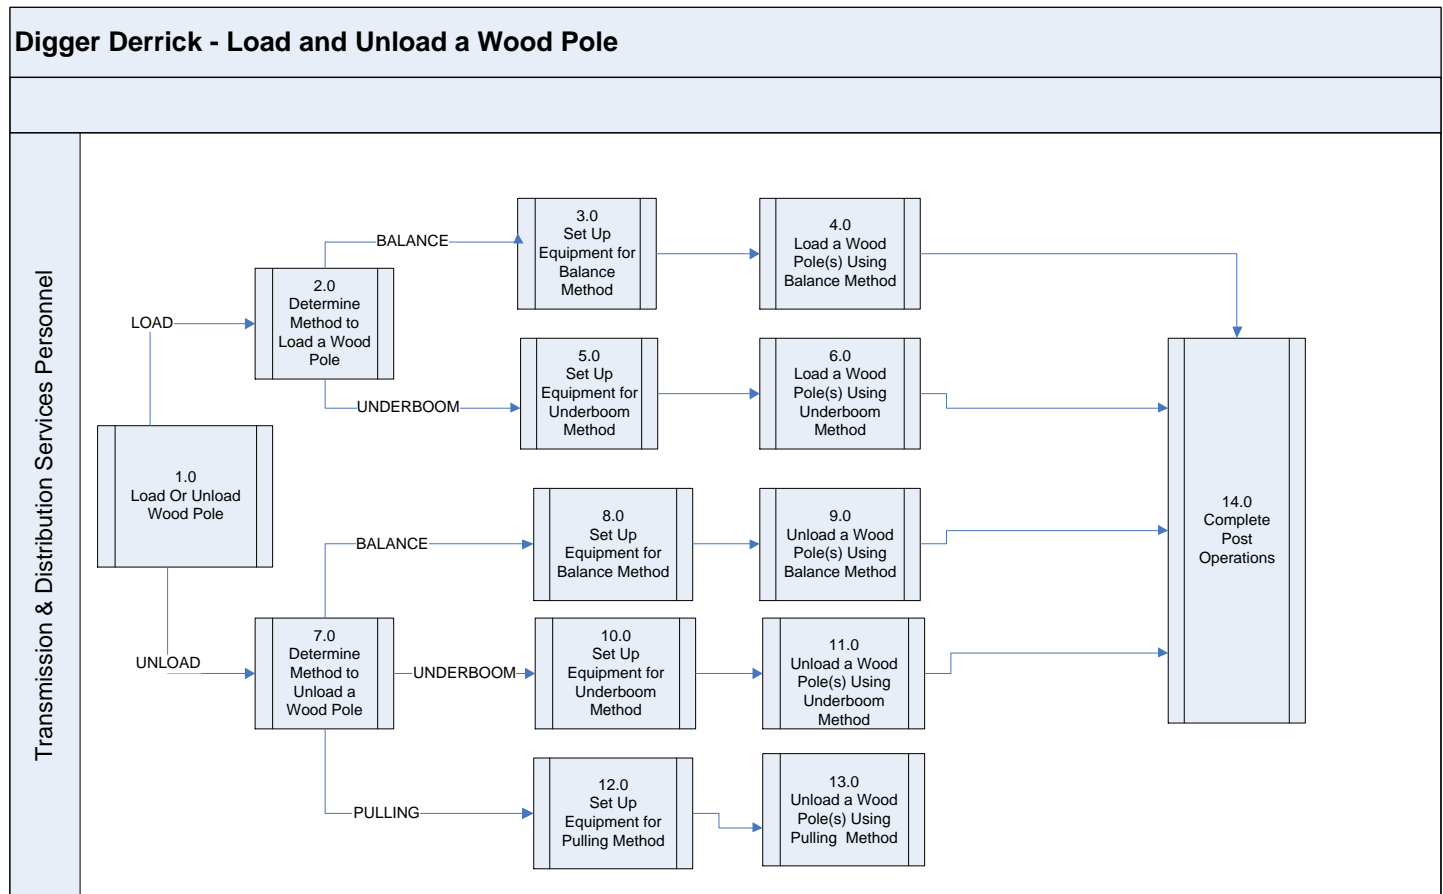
Digger Derrick - Load and Unload a Wood Pole

Transmission & Distribution Services Personnel

1.0
Load Or Unload Wood Pole

LOAD

2.0
Determine Method to Load a Wood Pole

BALANCE

3.0
Set Up Equipment for Balance Method

4.0
Load a Wood Pole(s) Using Balance Method

UNDERBOOM

5.0
Set Up Equipment for Underboom Method

6.0
Load a Wood Pole(s) Using Underboom Method

UNLOAD

7.0
Determine Method to Unload a Wood Pole

BALANCE

8.0
Set Up Equipment for Balance Method

9.0
Unload a Wood Pole(s) Using Balance Method

UNDERBOOM

10.0
Set Up Equipment for Underboom Method

11.0
Unload a Wood Pole(s) Using Underboom Method

PULLING

12.0
Set Up Equipment for Pulling Method

13.0
Unload a Wood Pole(s) Using Pulling Method

14.0
Complete Post Operations